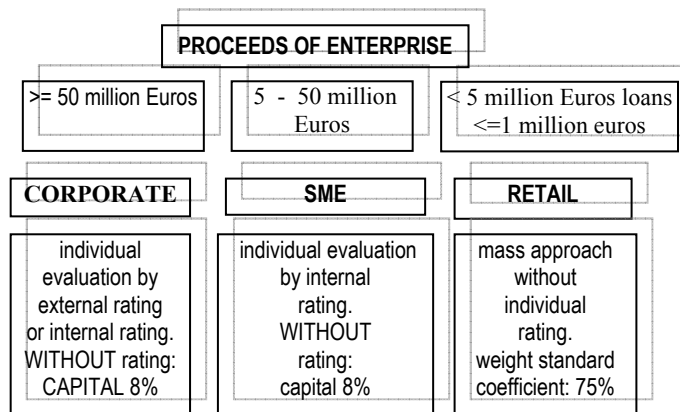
PROCEEDS OF ENTERPRISE

>= 50 million Euros

5 - 50 million Euros

< 5 million Euros loans <=1 million euros

CORPORATE

SME

RETAIL

individual evaluation by external rating or internal rating. WITHOUT rating: CAPITAL 8%

individual evaluation by internal rating. WITHOUT rating: capital 8%

mass approach without individual rating. weight standard coefficient: 75%